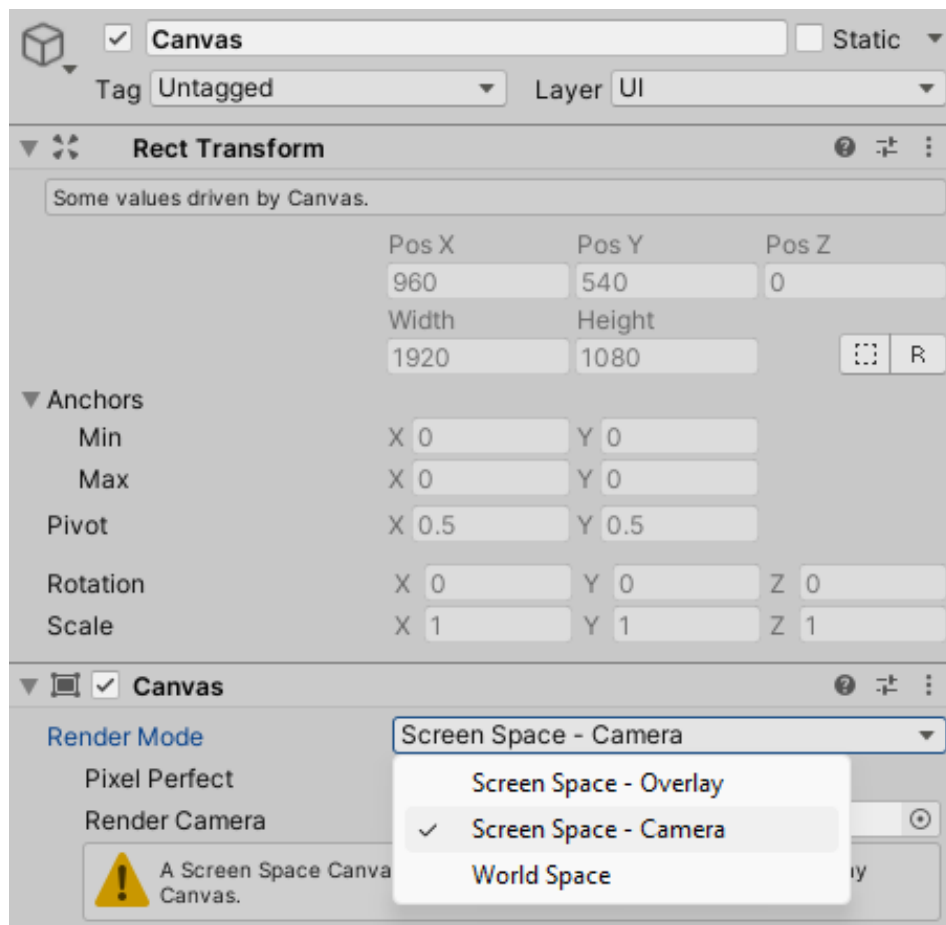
Canvas
Static
Tag Untagged
Layer UI

Rect Transform

Some values driven by Canvas.

Pos X
960
Pos Y
540
Pos Z
0
Width
1920
Height
1080
R

Anchors
Min X 0 Y 0
Max X 0 Y 0
Pivot X 0.5 Y 0.5

Rotation X 0 Y 0 Z 0
Scale X 1 Y 1 Z 1

Canvas

Render Mode
Screen Space - Camera
Pixel Perfect
Render Camera

Screen Space - Overlay
Screen Space - Camera
World Space

A Screen Space Canva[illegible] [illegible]y Canvas.